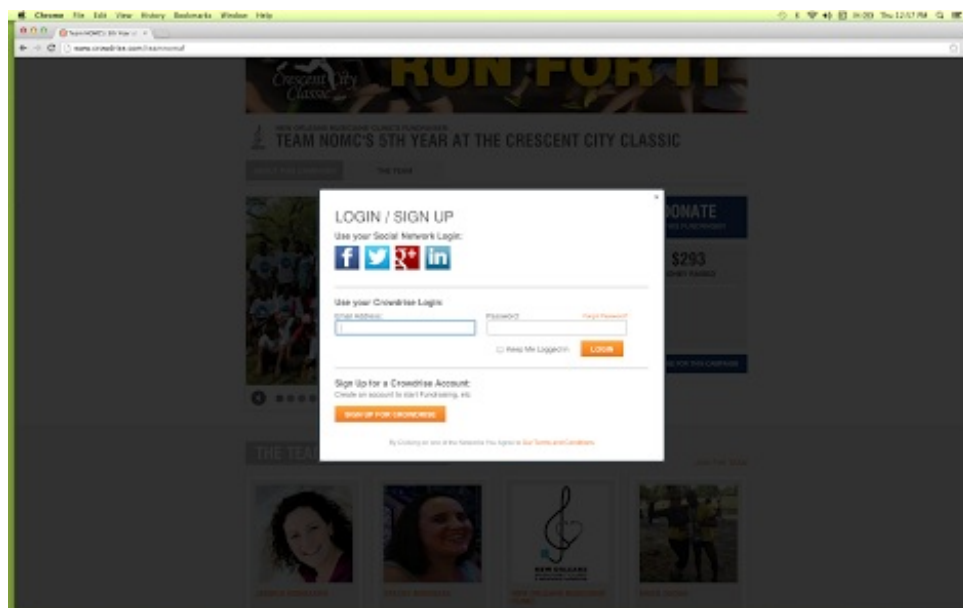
Chrome File Edit View History Bookmarks Window Help

Thu 12:57 PM

Team NOMC's 5th Year at

www.crowdrise.com/teamnomc

Crescent City Classic

RUN FOR IT

TEAM NOMC'S 5TH YEAR AT THE CRESCENT CITY CLASSIC

THE TEAM

DONATE

$293

THE TEAM

LOGIN / SIGN UP

Use your Social Network Login:

Use your Crowdrise Login:

Email Address:

Password:

Forgot Password?

Keep Me Logged In

LOGIN

Sign Up for a Crowdrise Account:

Create an account to start Fundraising, etc.

SIGN UP FOR CROWDRISE

By Clicking on one of the Networks You Agree to Our Terms and Conditions

×